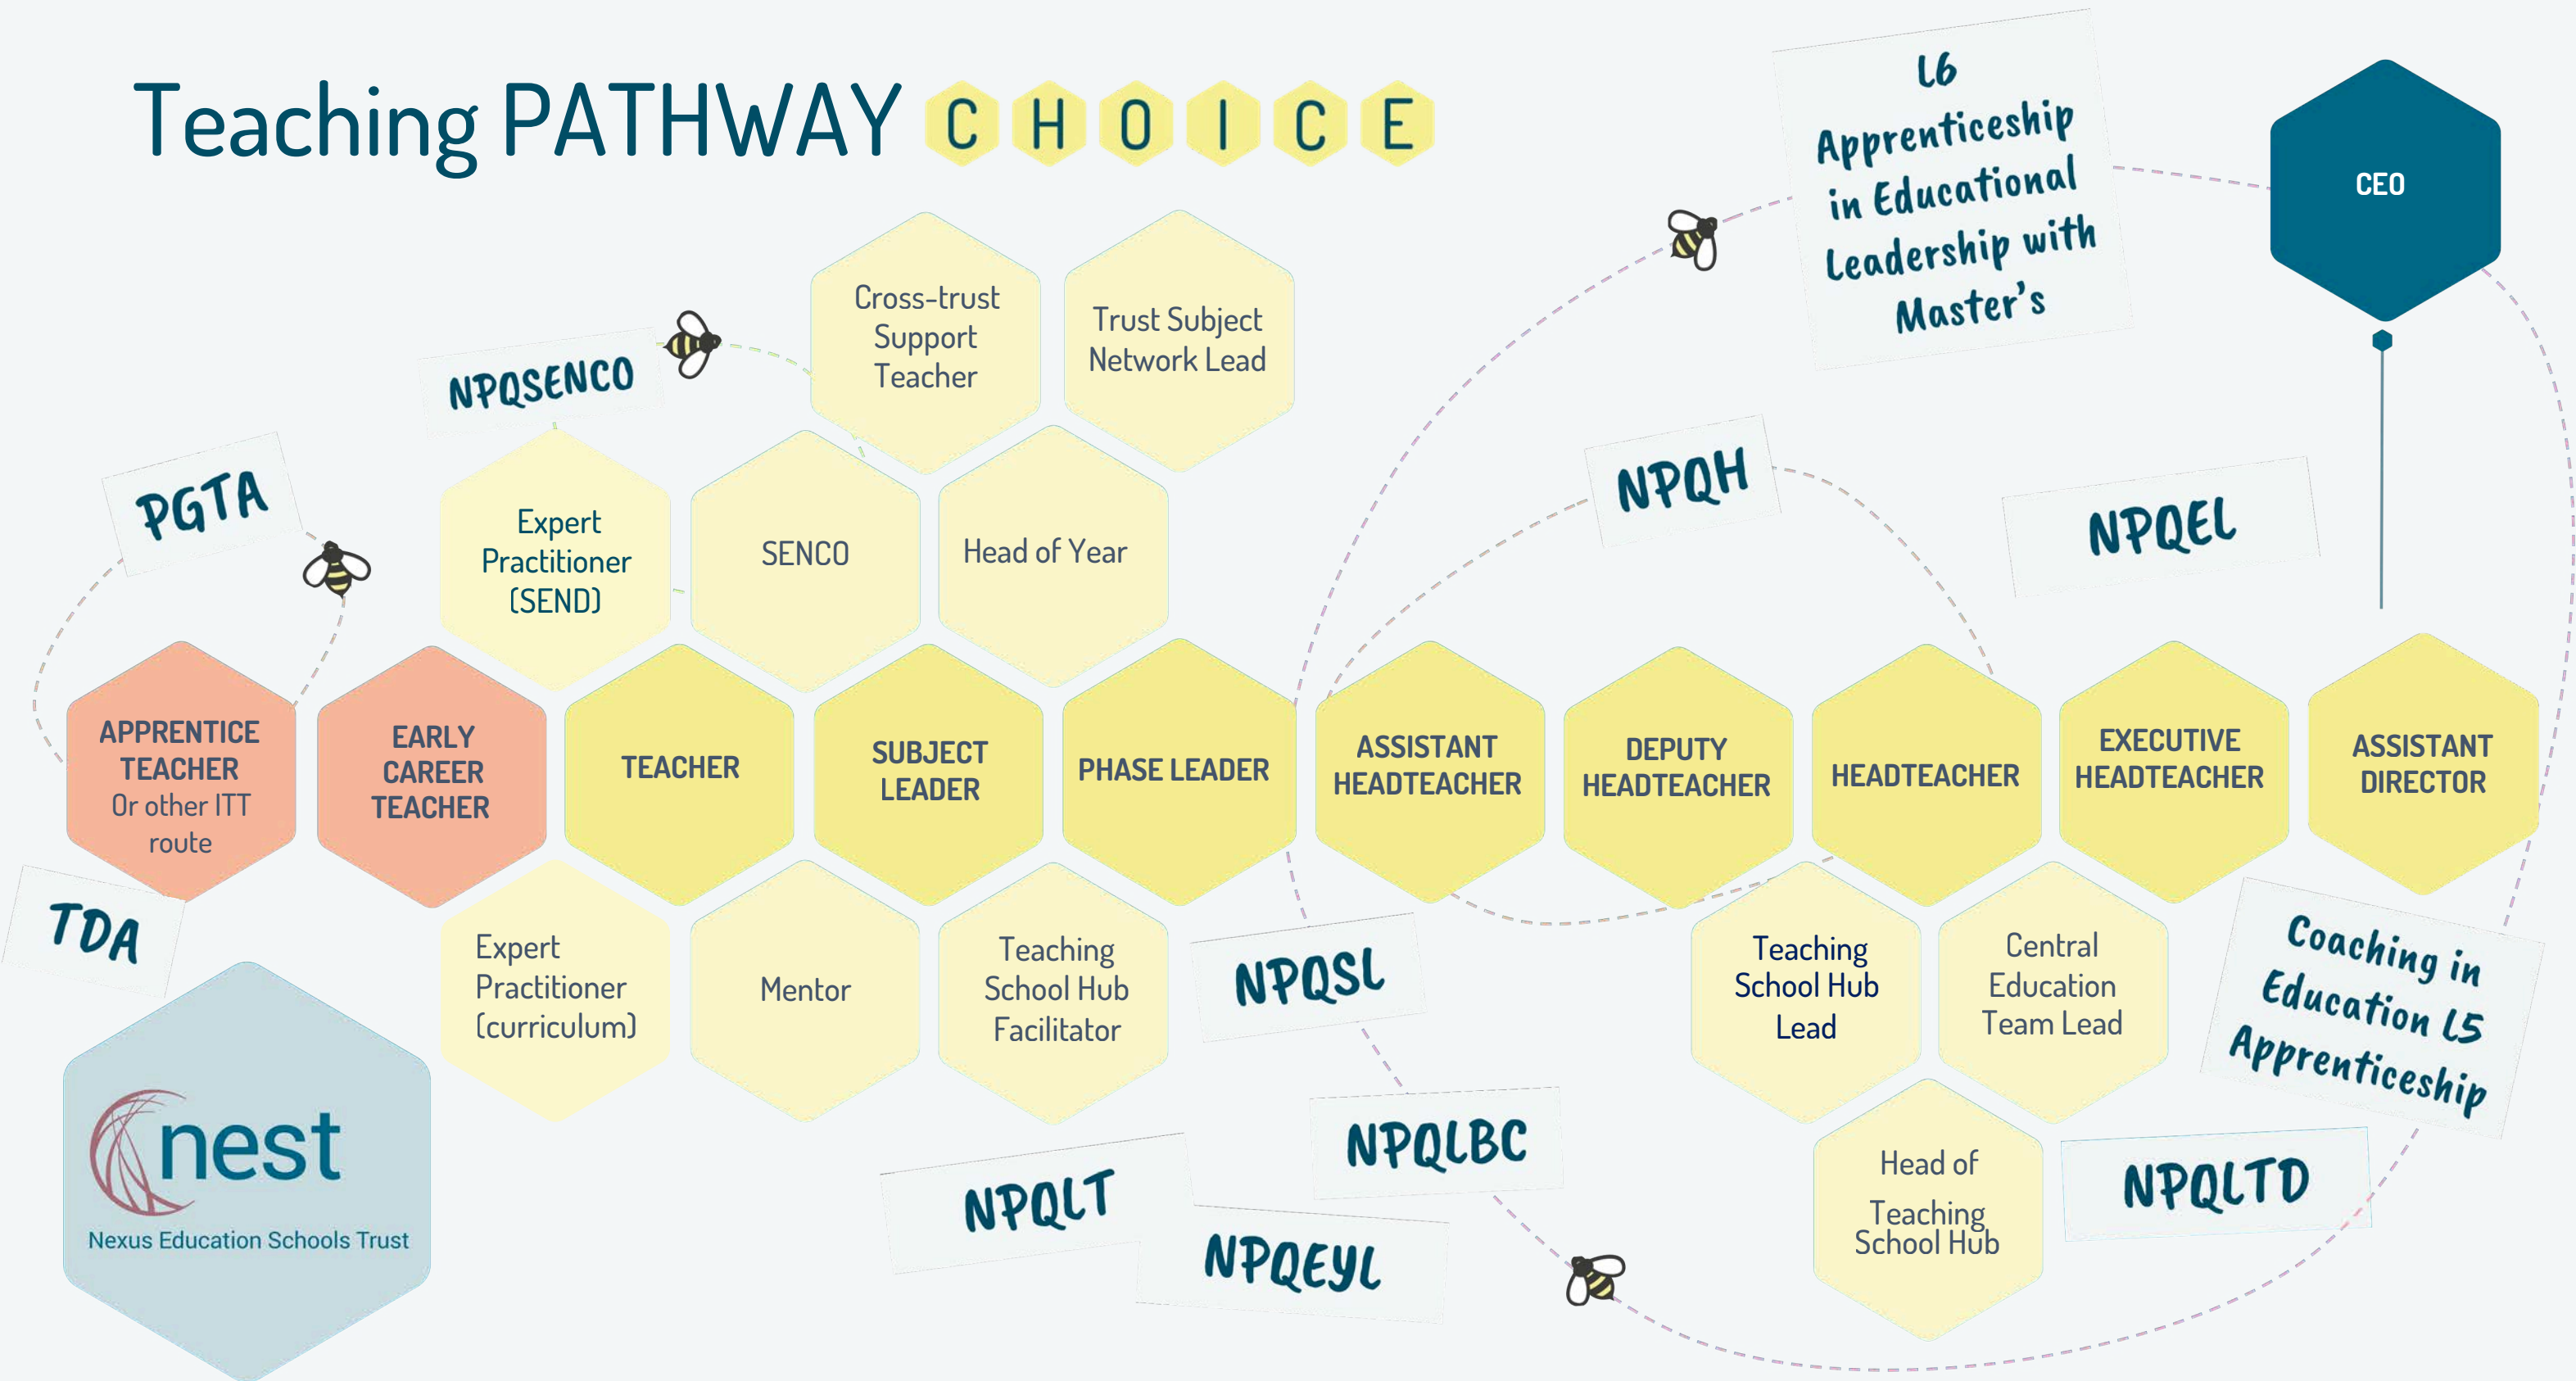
Teaching PATHWAY CHOICE

L6 Apprenticeship in Educational Leadership with Master's

CEO

NPQSENCO

Cross-trust Support Teacher

Trust Subject Network Lead

PGTA

Expert Practitioner (SEND)

SENCO

Head of Year

NPQH

NPQEL

APPRENTICE TEACHER Or other ITT route

EARLY CAREER TEACHER

TEACHER

SUBJECT LEADER

PHASE LEADER

ASSISTANT HEADTEACHER

DEPUTY HEADTEACHER

HEADTEACHER

EXECUTIVE HEADTEACHER

ASSISTANT DIRECTOR

TDA

Expert Practitioner (curriculum)

Mentor

Teaching School Hub Facilitator

NPQSL

Teaching School Hub Lead

Central Education Team Lead

Coaching in Education L5 Apprenticeship

nest

Nexus Education Schools Trust

NPQLBC

NPQLT

NPQEYL

Head of Teaching School Hub

NPQLTD